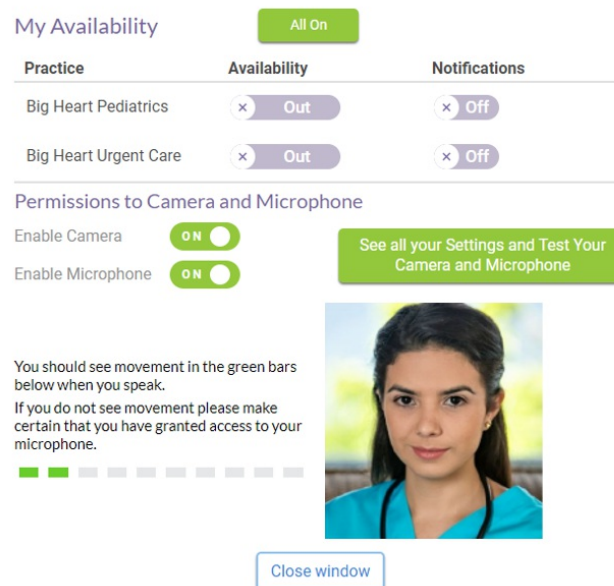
My Availability

All On

| Practice | Availability | Notifications |
|---|---|---|
| Big Heart Pediatrics | × Out | × Off |
| Big Heart Urgent Care | × Out | × Off |

Permissions to Camera and Microphone

Enable Camera ON

Enable Microphone ON

See all your Settings and Test Your Camera and Microphone

You should see movement in the green bars below when you speak.

If you do not see movement please make certain that you have granted access to your microphone.

Close window